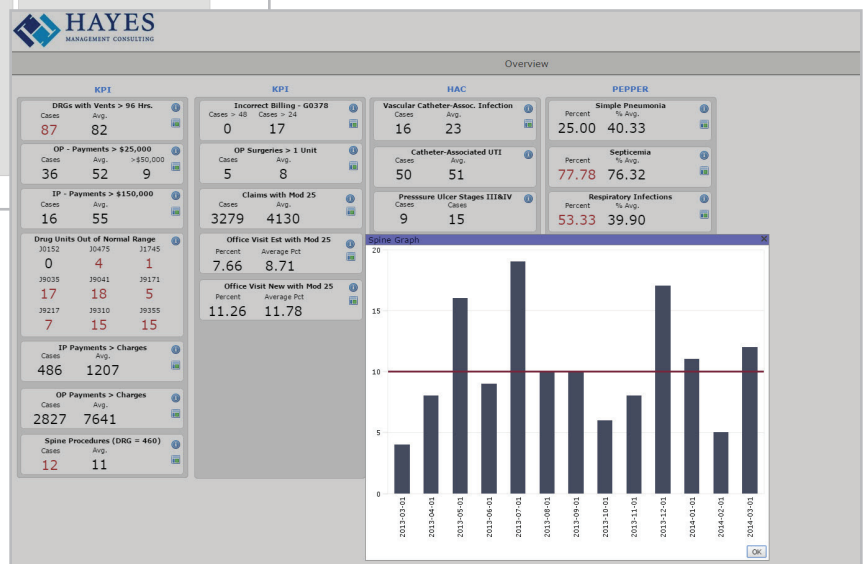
HAYES
MANAGEMENT CONSULTING

Overview

KPI

DRGs with Vents > 96 Hrs.
Cases Avg.
87 82

OP - Payments > $25,000
Cases Avg. >$50,000
36 52 9

IP - Payments > $150,000
Cases Avg.
16 55

Drug Units Out of Normal Range
J0152 J0475 J1745
0 4 1
J9035 J9041 J9171
17 18 5
J9217 J9310 J9355
7 15 15

IP Payments > Charges
Cases Avg.
486 1207

OP Payments > Charges
Cases Avg.
2827 7641

Spine Procedures (DRG = 460)
Cases Avg.
12 11

KPI

Incorrect Billing - G0378
Cases > 48 Cases > 24
0 17

OP Surgeries > 1 Unit
Cases Avg.
5 8

Claims with Mod 25
Cases Avg.
3279 4130

Office Visit Est with Mod 25
Percent Average Pct
7.66 8.71

Office Visit New with Mod 25
Percent Average Pct
11.26 11.78

HAC

Vascular Catheter-Assoc. Infection
Cases Avg.
16 23

Catheter-Associated UTI
Cases Avg.
50 51

Presssure Ulcer Stages III&IV
Cases Avg.
9 15

PEPPER

Simple Pneumonia
Percent % Avg.
25.00 40.33

Septicemia
Percent % Avg.
77.78 76.32

Respiratory Infections
Percent % Avg.
53.33 39.90

Spine Graph

20
15
10
5
0

2013-03-01
2013-04-01
2013-05-01
2013-06-01
2013-07-01
2013-08-01
2013-09-01
2013-10-01
2013-11-01
2013-12-01
2014-01-01
2014-02-01
2014-03-01

OK